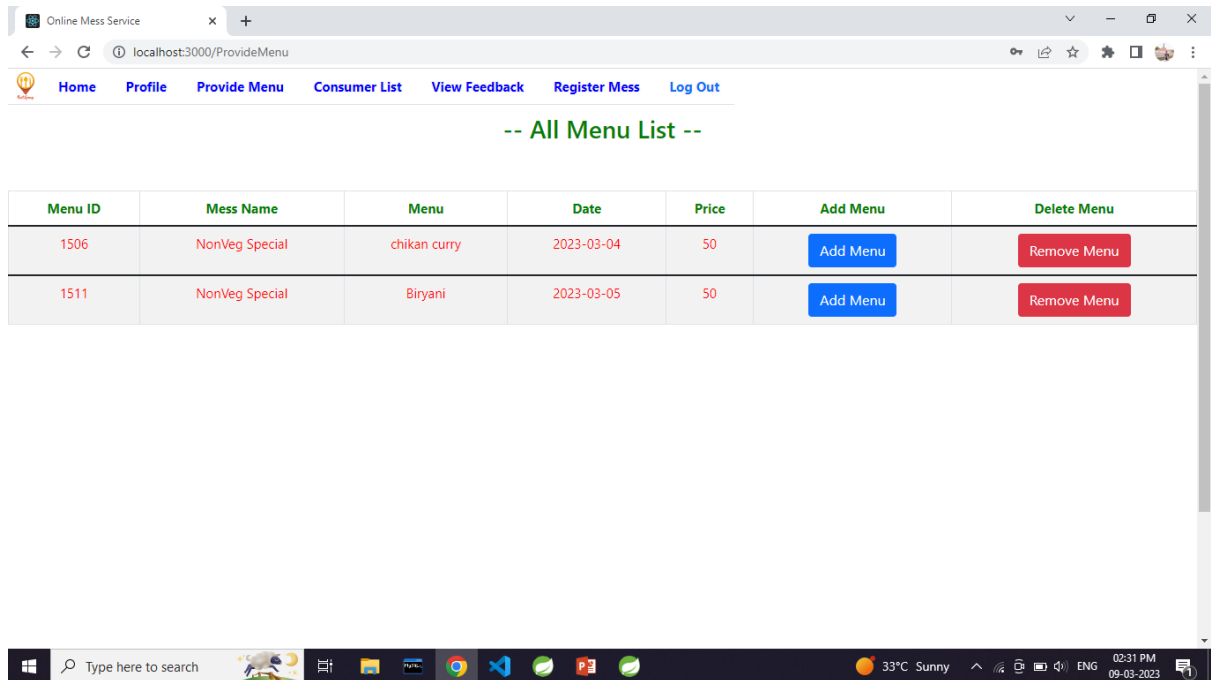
Online Mess Service

localhost:3000/ProvideMenu

Home Profile Provide Menu Consumer List View Feedback Register Mess Log Out

-- All Menu List --

| Menu ID | Mess Name | Menu | Date | Price | Add Menu | Delete Menu |
|---|---|---|---|---|---|---|
| 1506 | NonVeg Special | chikan curry | 2023-03-04 | 50 | Add Menu | Remove Menu |
| 1511 | NonVeg Special | Biryani | 2023-03-05 | 50 | Add Menu | Remove Menu |

Type here to search

33°C Sunny ENG 02:31 PM 09-03-2023